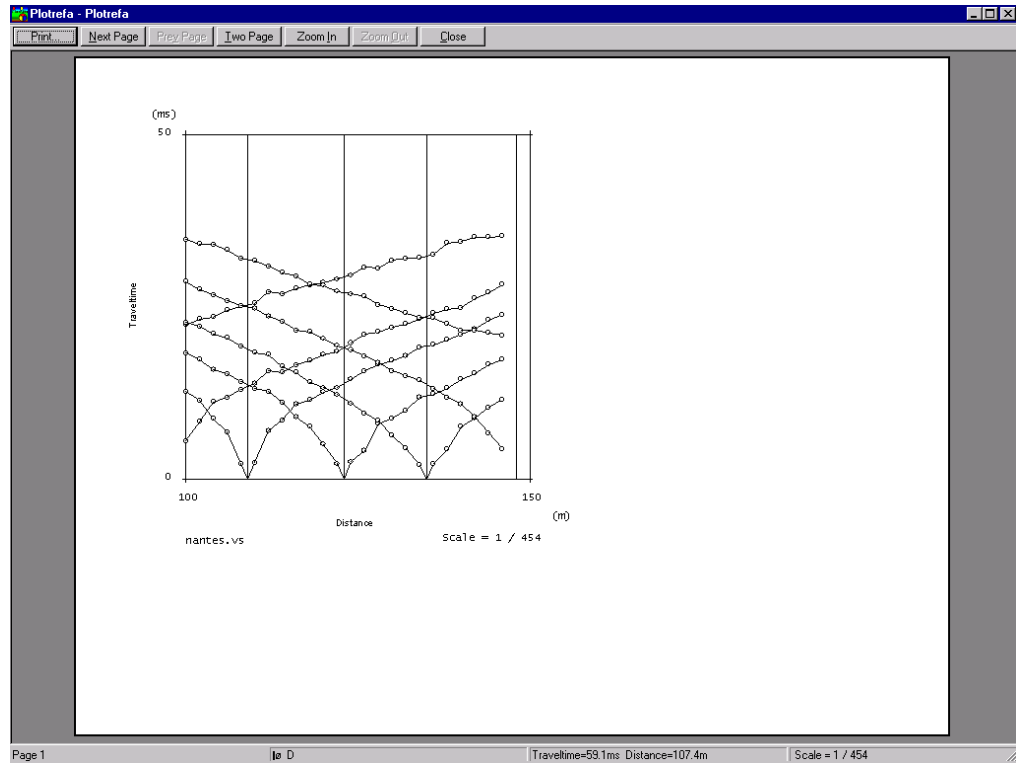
Plotrefa - Plotrefa

Print... Next Page Prev Page Two Page Zoom In Zoom Out Close

(ms)
50

Traveltime

0

100

150

(m)

Distance

nantes.vs

Scale = 1 / 454

Page 1 lø D Traveltime=59.1ms Distance=107.4m Scale = 1 / 454